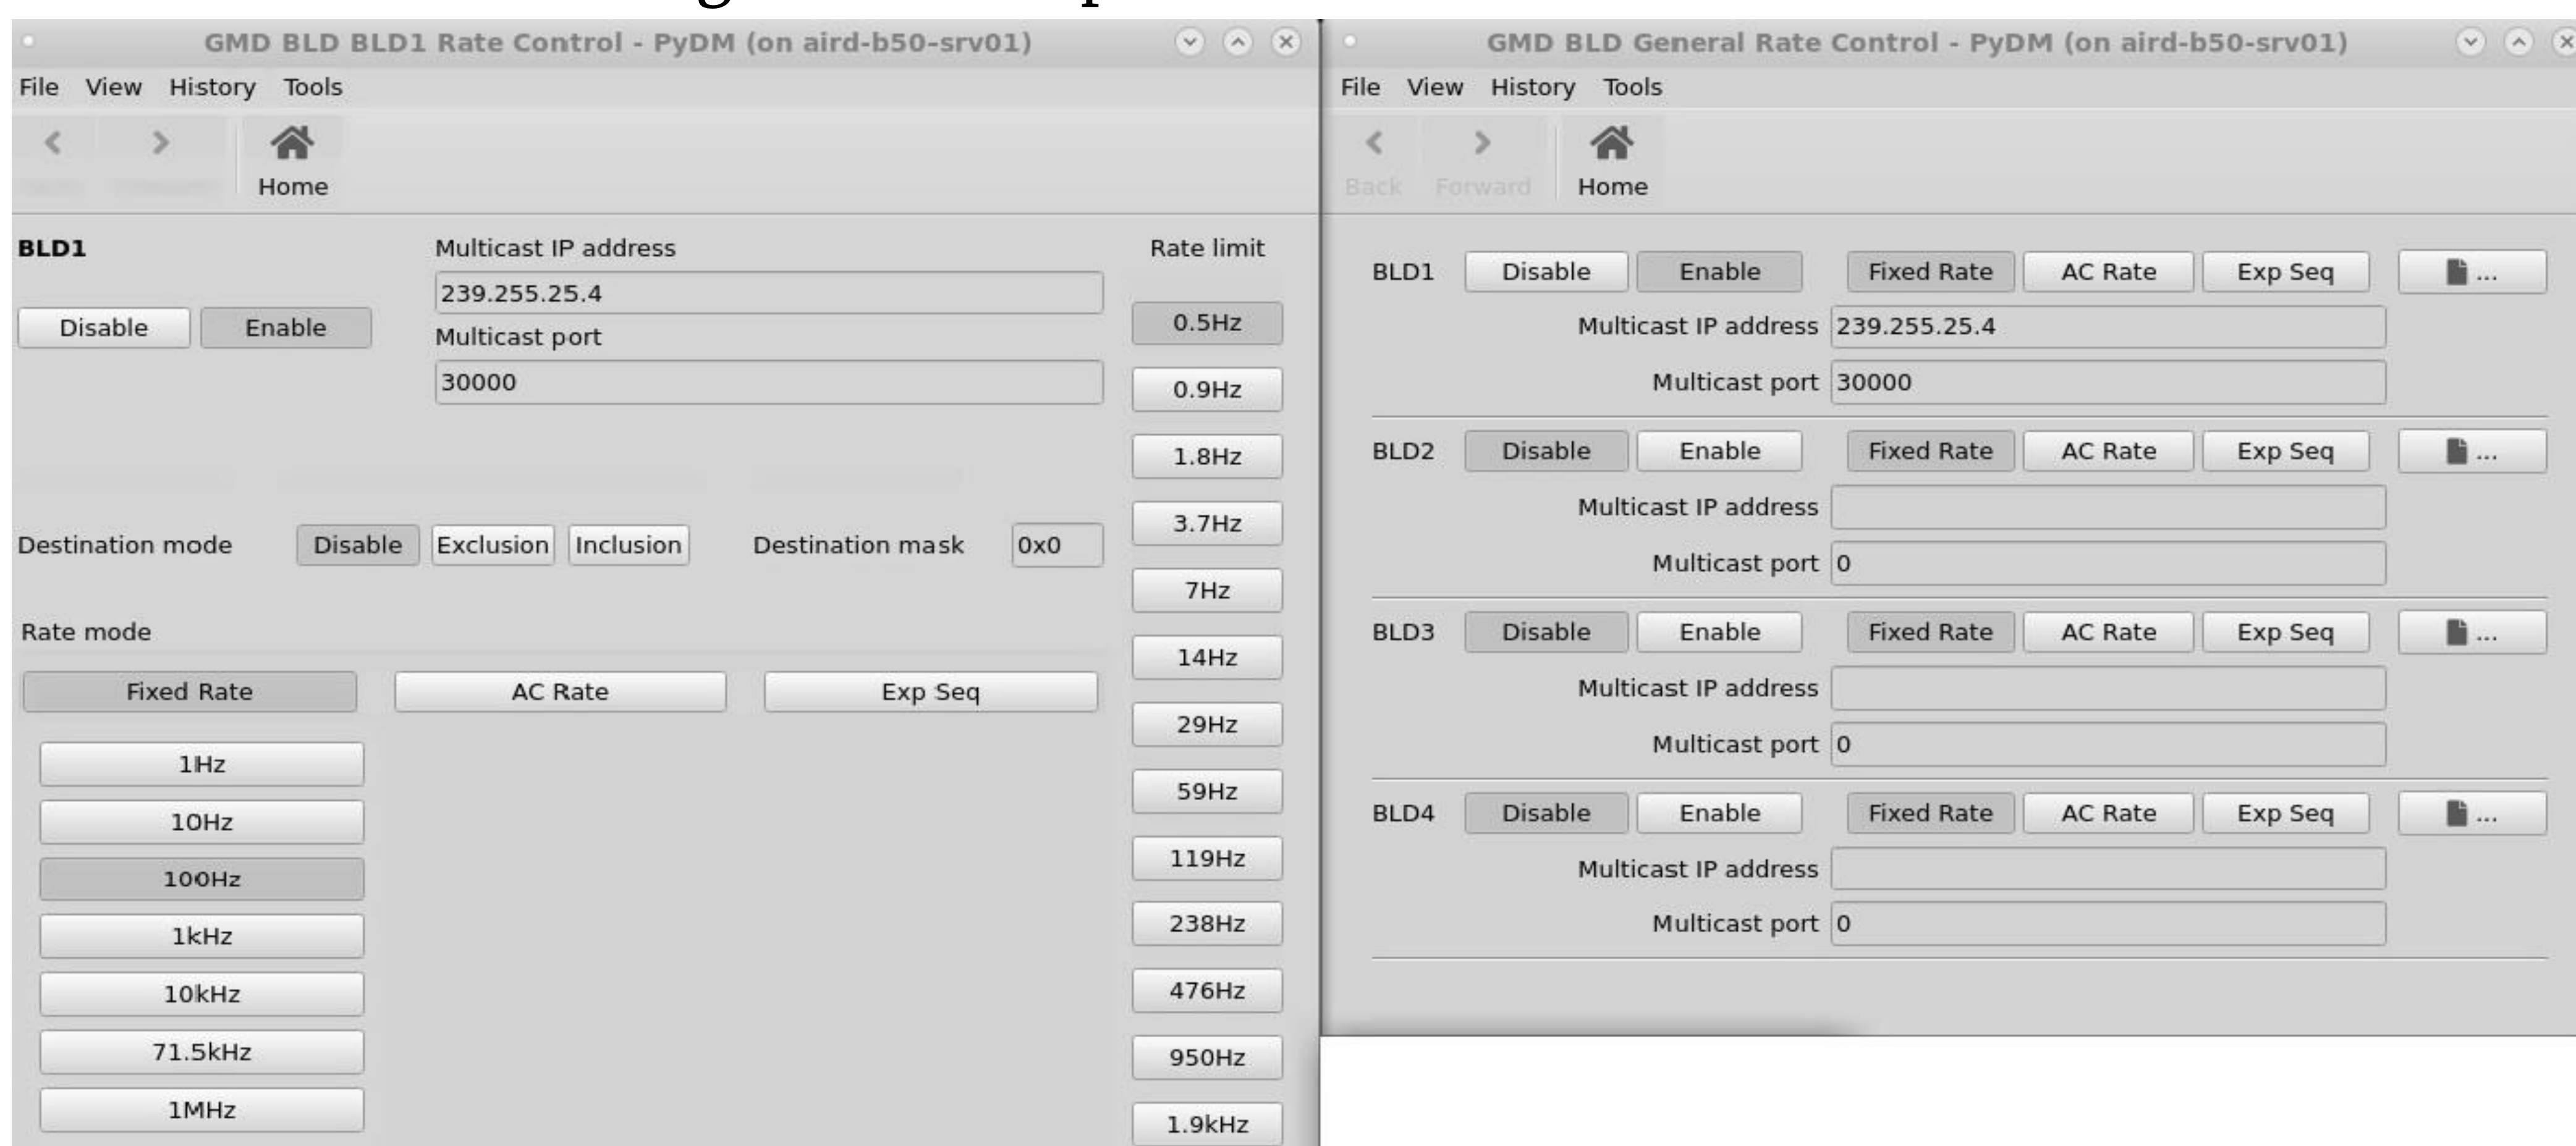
GMD BLD BLD1 Rate Control - PyDM (on aird-b50-srv01)

File View History Tools

Home

BLD1

Disable Enable

Multicast IP address

239.255.25.4

Multicast port

30000

Rate limit

0.5Hz
0.9Hz
1.8Hz
3.7Hz
7Hz
14Hz
29Hz
59Hz
119Hz
238Hz
476Hz
950Hz
1.9kHz

Destination mode Disable Exclusion Inclusion Destination mask 0x0

Rate mode

Fixed Rate AC Rate Exp Seq

1Hz
10Hz
100Hz
1kHz
10kHz
71.5kHz
1MHz

GMD BLD General Rate Control - PyDM (on aird-b50-srv01)

File View History Tools

Back Forward Home

BLD1 Disable Enable Fixed Rate AC Rate Exp Seq ...
Multicast IP address 239.255.25.4
Multicast port 30000

BLD2 Disable Enable Fixed Rate AC Rate Exp Seq ...
Multicast IP address
Multicast port 0

BLD3 Disable Enable Fixed Rate AC Rate Exp Seq ...
Multicast IP address
Multicast port 0

BLD4 Disable Enable Fixed Rate AC Rate Exp Seq ...
Multicast IP address
Multicast port 0